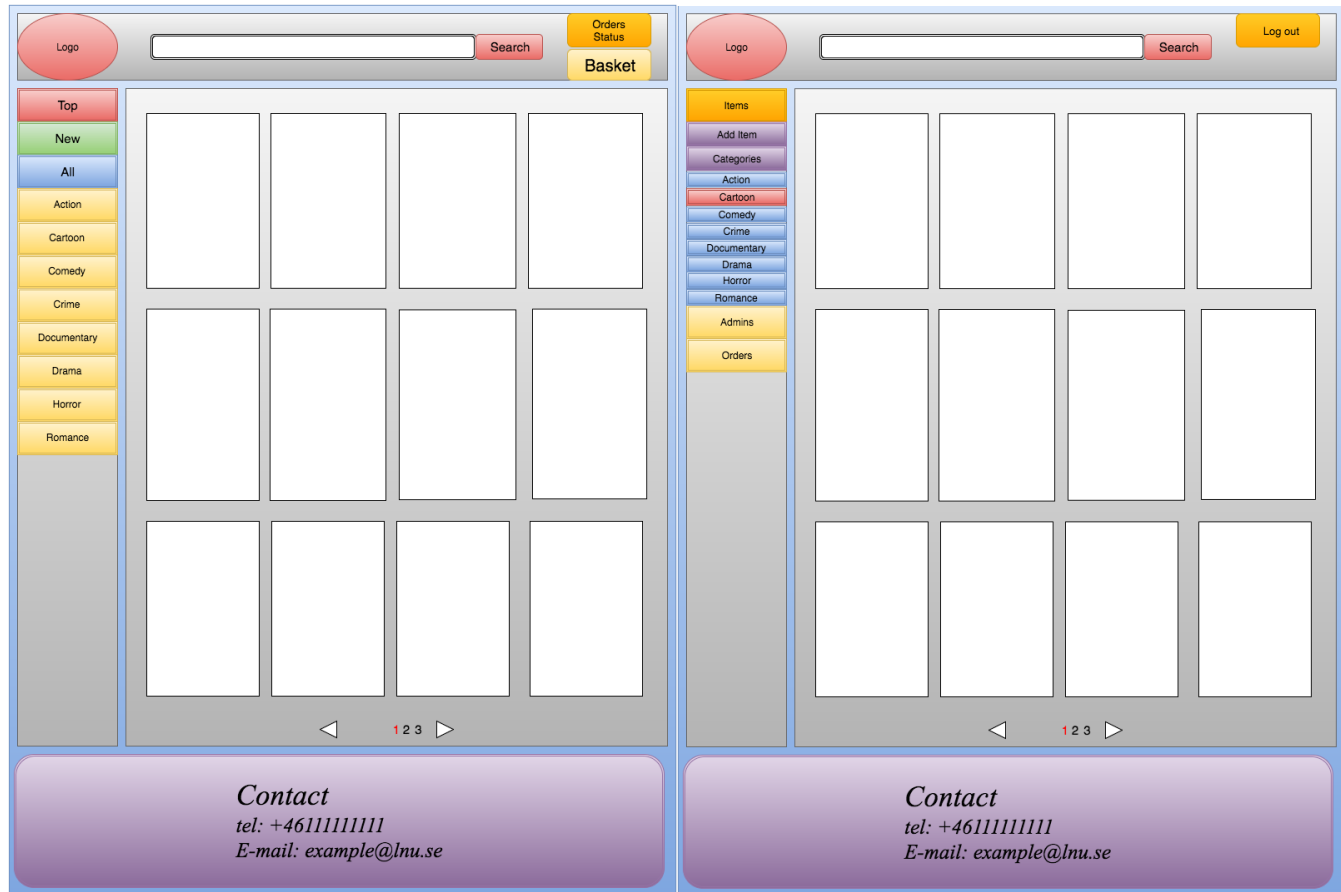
Logo

Search

Orders Status

Basket

Top

New

All

Action

Cartoon

Comedy

Crime

Documentary

Drama

Horror

Romance

◁ 1 2 3 ▷

Contact
tel: +46111111111
E-mail: example@lnu.se

Logo

Search

Log out

Items

Add Item

Categories

Action

Cartoon

Comedy

Crime

Documentary

Drama

Horror

Romance

Admins

Orders

◁ 1 2 3 ▷

Contact
tel: +46111111111
E-mail: example@lnu.se